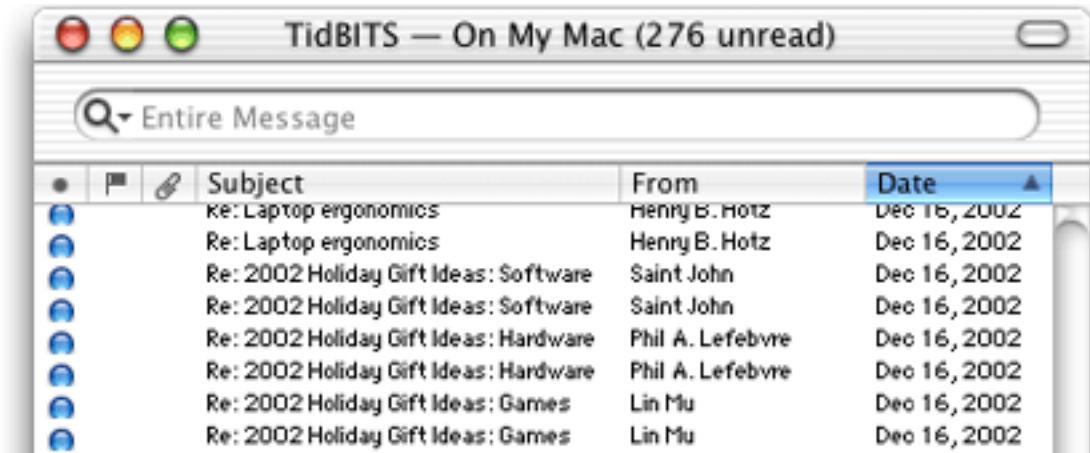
TidBITS — On My Mac (276 unread)

Entire Message

| Subject | From | Date |
|---|---|---|
| Re: Laptop ergonomics | Henry B. Hotz | Dec 16, 2002 |
| Re: Laptop ergonomics | Henry B. Hotz | Dec 16, 2002 |
| Re: 2002 Holiday Gift Ideas: Software | Saint John | Dec 16, 2002 |
| Re: 2002 Holiday Gift Ideas: Software | Saint John | Dec 16, 2002 |
| Re: 2002 Holiday Gift Ideas: Hardware | Phil A. Lefebvre | Dec 16, 2002 |
| Re: 2002 Holiday Gift Ideas: Hardware | Phil A. Lefebvre | Dec 16, 2002 |
| Re: 2002 Holiday Gift Ideas: Games | Lin Mu | Dec 16, 2002 |
| Re: 2002 Holiday Gift Ideas: Games | Lin Mu | Dec 16, 2002 |